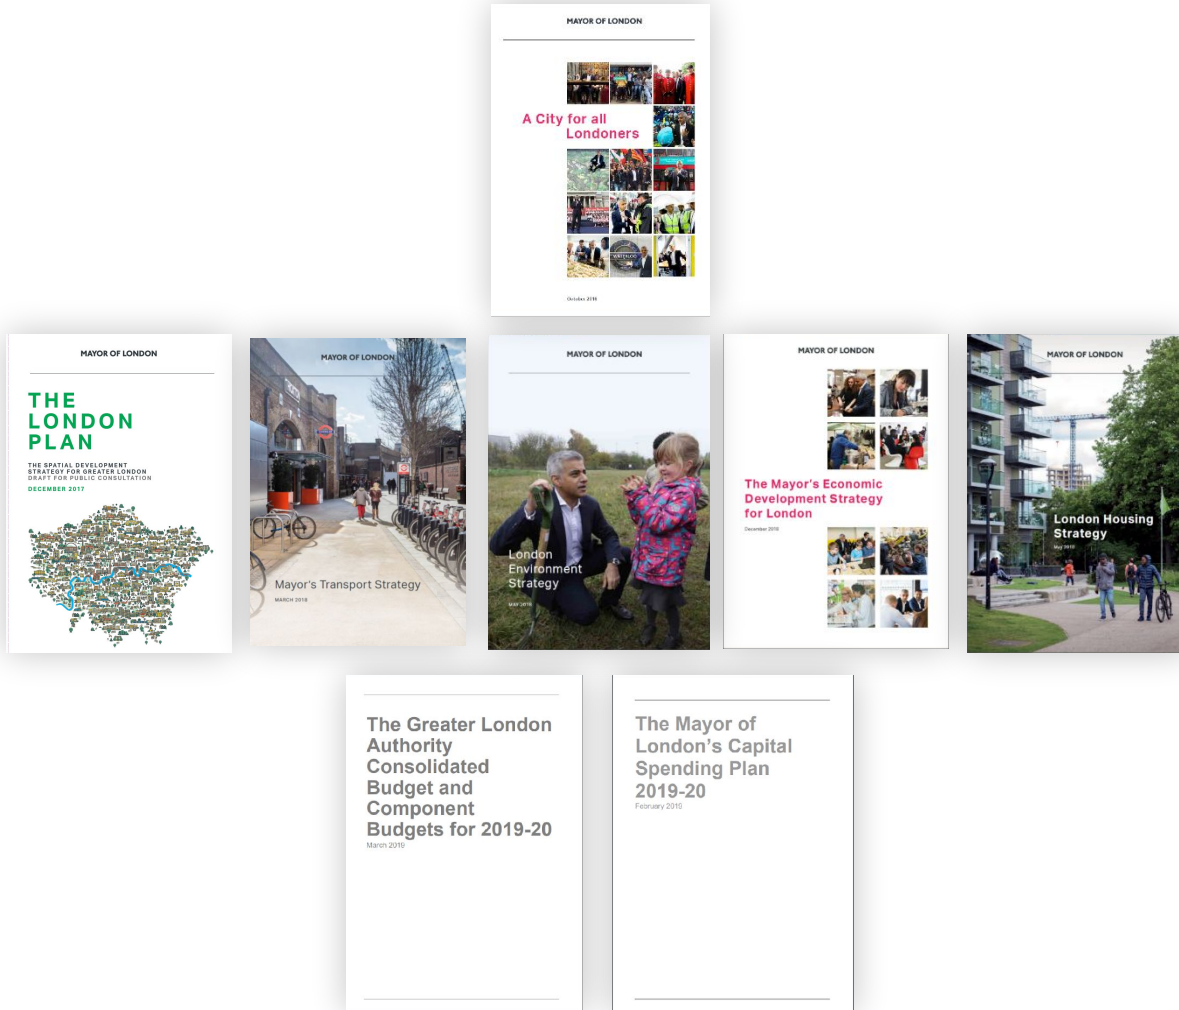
MAYOR OF LONDON

A City for all Londoners

October 2016

MAYOR OF LONDON

THE LONDON PLAN

THE SPATIAL DEVELOPMENT STRATEGY FOR GREATER LONDON
DRAFT FOR PUBLIC CONSULTATION

DECEMBER 2017

MAYOR OF LONDON

Mayor's Transport Strategy

MARCH 2018

MAYOR OF LONDON

London Environment Strategy

MAY 2018

MAYOR OF LONDON

The Mayor's Economic Development Strategy for London

December 2018

MAYOR OF LONDON

London Housing Strategy

May 2018

The Greater London Authority Consolidated Budget and Component Budgets for 2019-20

March 2019

The Mayor of London's Capital Spending Plan 2019-20

February 2019